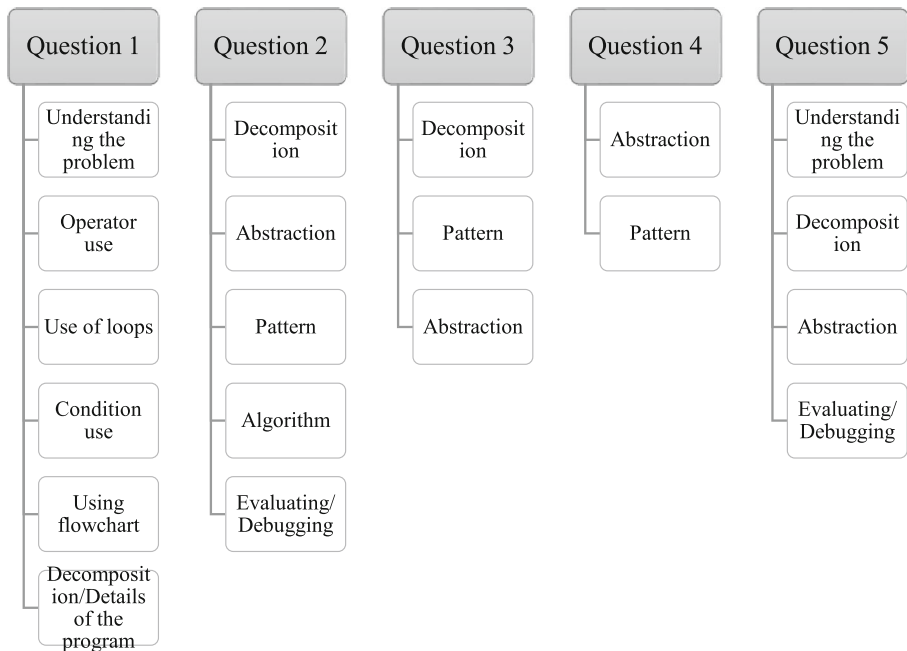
Question 1

Understanding the problem

Operator use

Use of loops

Condition use

Using flowchart

Decomposition/Details of the program

Question 2

Decomposition

Abstraction

Pattern

Algorithm

Evaluating/Debugging

Question 3

Decomposition

Pattern

Abstraction

Question 4

Abstraction

Pattern

Question 5

Understanding the problem

Decomposition

Abstraction

Evaluating/Debugging